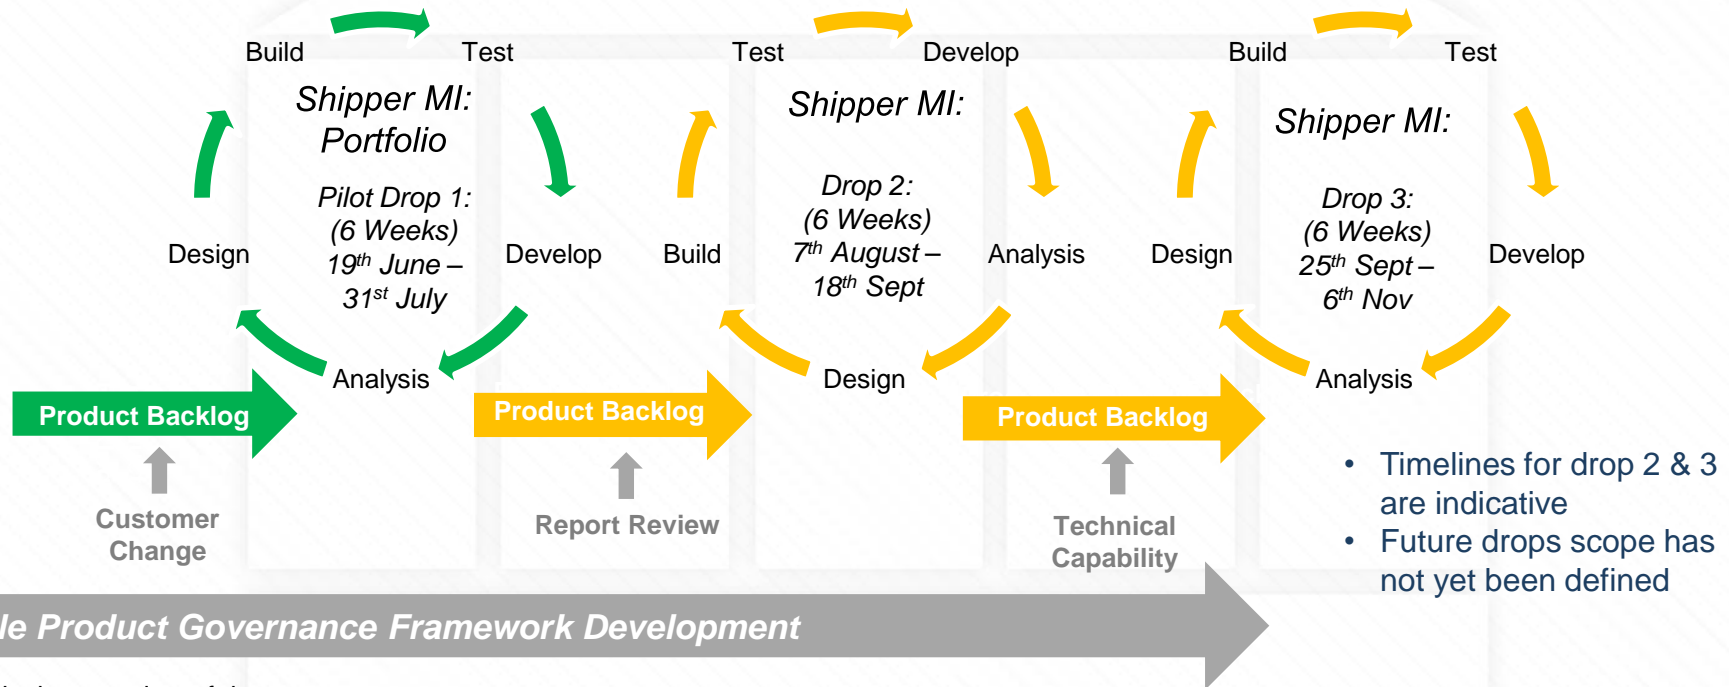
Build

Test

Shipper MI: Portfolio

Pilot Drop 1: (6 Weeks) $19^{th}$ June – $31^{st}$ July

Design

Develop

Analysis

Test

Develop

Shipper MI:

Drop 2: (6 Weeks) $7^{th}$ August – $18^{th}$ Sept

Build

Analysis

Design

Build

Test

Shipper MI:

Drop 3: (6 Weeks) $25^{th}$ Sept – $6^{th}$ Nov

Design

Develop

Analysis

Product Backlog

Customer Change

Product Backlog

Report Review

Product Backlog

Technical Capability

• Timelines for drop 2 & 3 are indicative
• Future drops scope has not yet been defined

le Product Governance Framework Development